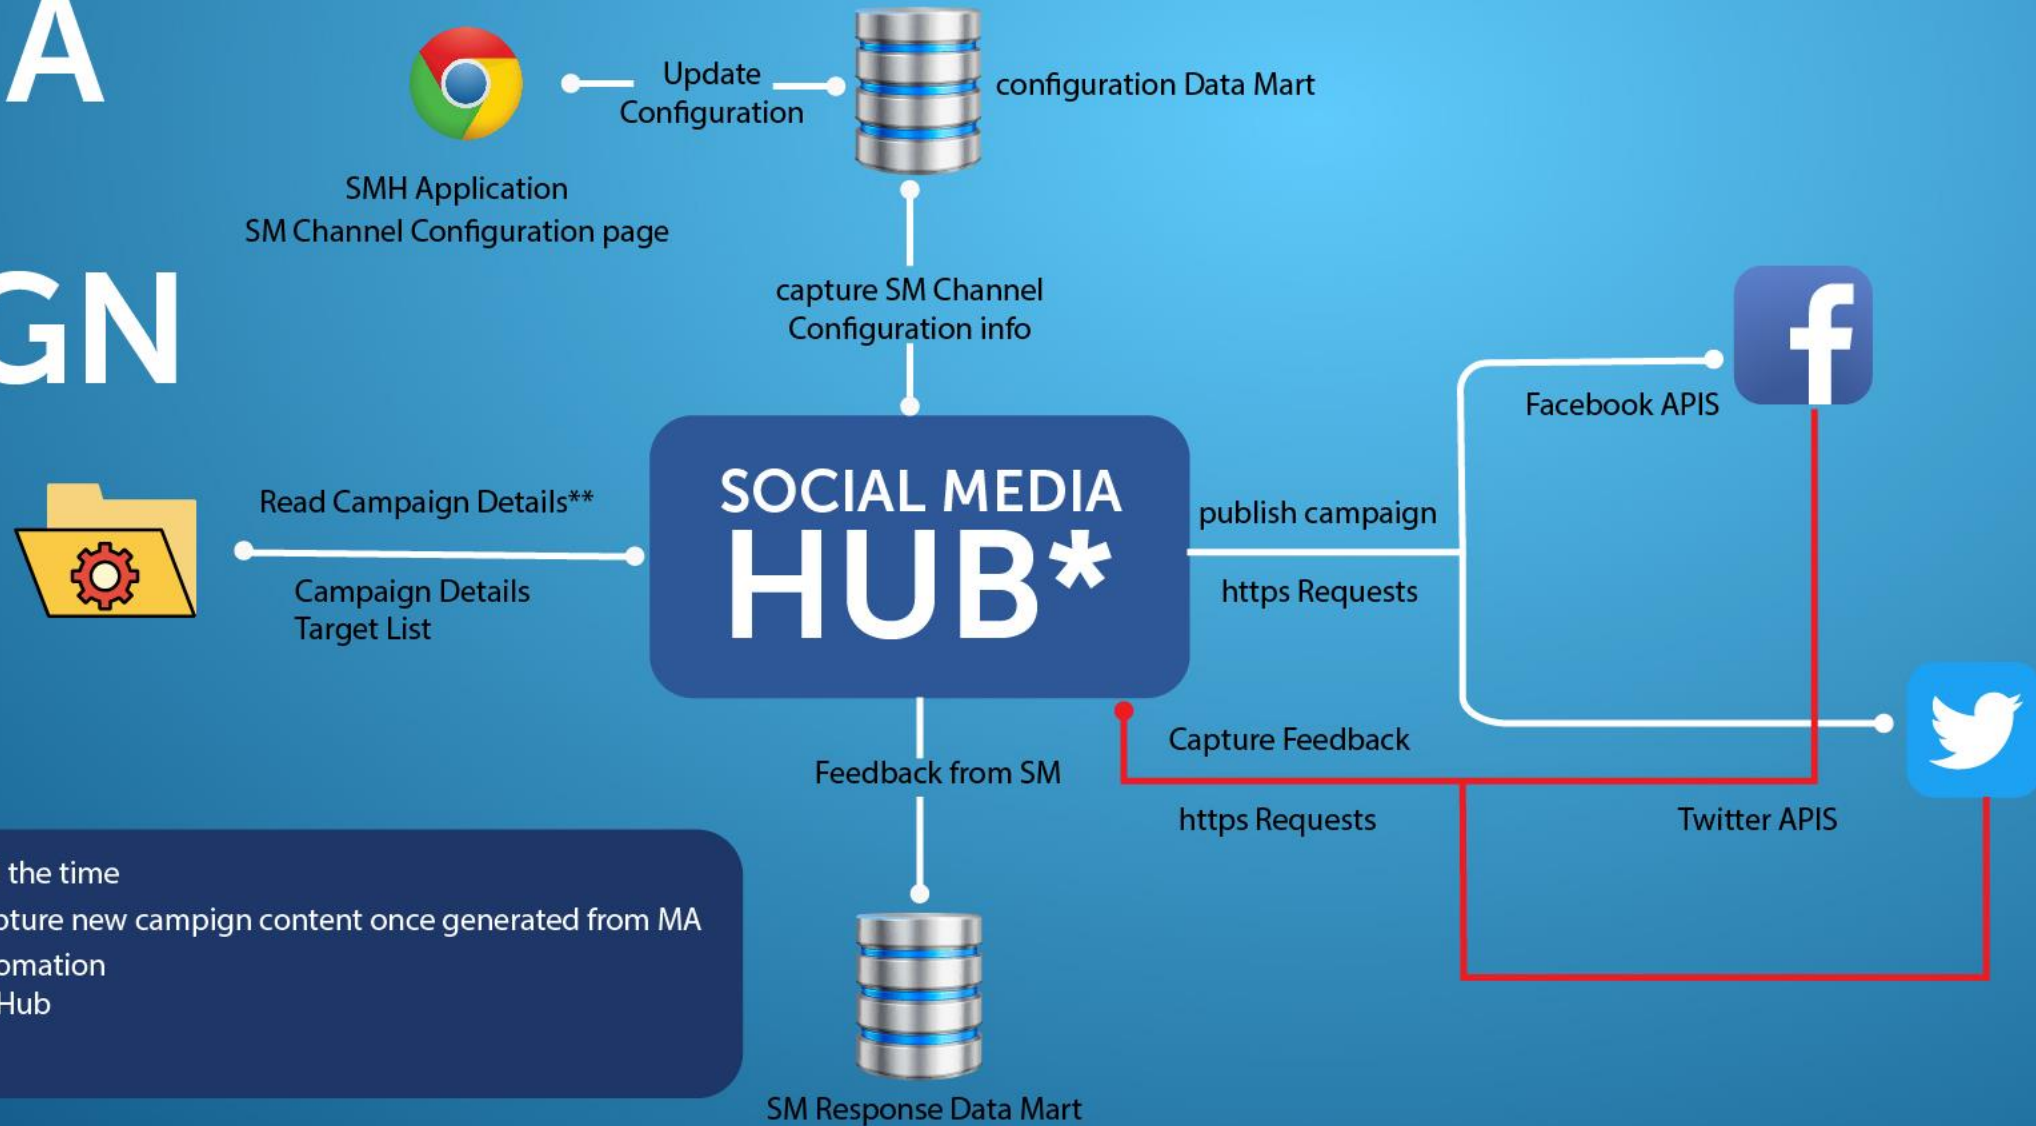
A

GN

Update Configuration

configuration Data Mart

SMH Application
SM Channel Configuration page

capture SM Channel Configuration info

Facebook APIS

Read Campaign Details**

SOCIAL MEDIA HUB*

publish campaign

https Requests

Campaign Details
Target List

Capture Feedback

Feedback from SM

https Requests

Twitter APIS

the time
pture new campign content once generated from MA
omation
Hub

SM Response Data Mart